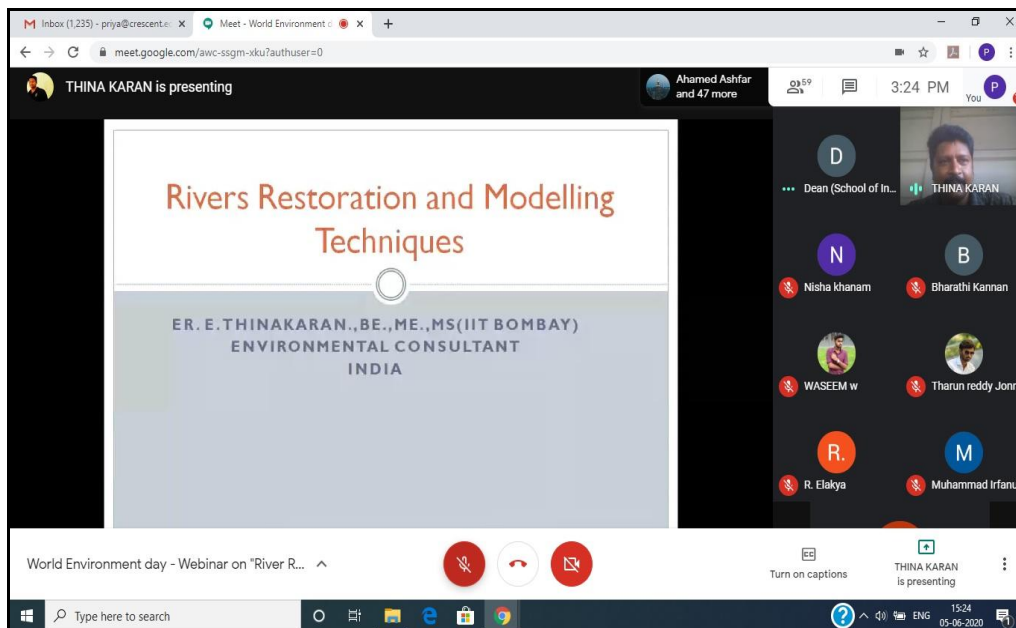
Inbox (1,235) - priya@crescent.e ×
Meet - World Environment d ×
+
meet.google.com/awc-ssgm-xku?authuser=0

THINA KARAN is presenting

Ahamed Ashfar and 47 more

59

3:24 PM

You

Rivers Restoration and Modelling Techniques

ER. E.THINAKARAN.,BE.,ME.,MS(IIT BOMBAY)
ENVIRONMENTAL CONSULTANT
INDIA

D
Dean (School of In...
THINA KARAN
N
Nisha khanam
B
Bharathi Kannan
WASEEM w
Tharun reddy Jonn
R.
R. Elakya
M
Muhammad Irfanu

World Environment day - Webinar on "River R...

Turn on captions

THINA KARAN is presenting

Type here to search

ENG
15:24
05-06-2020